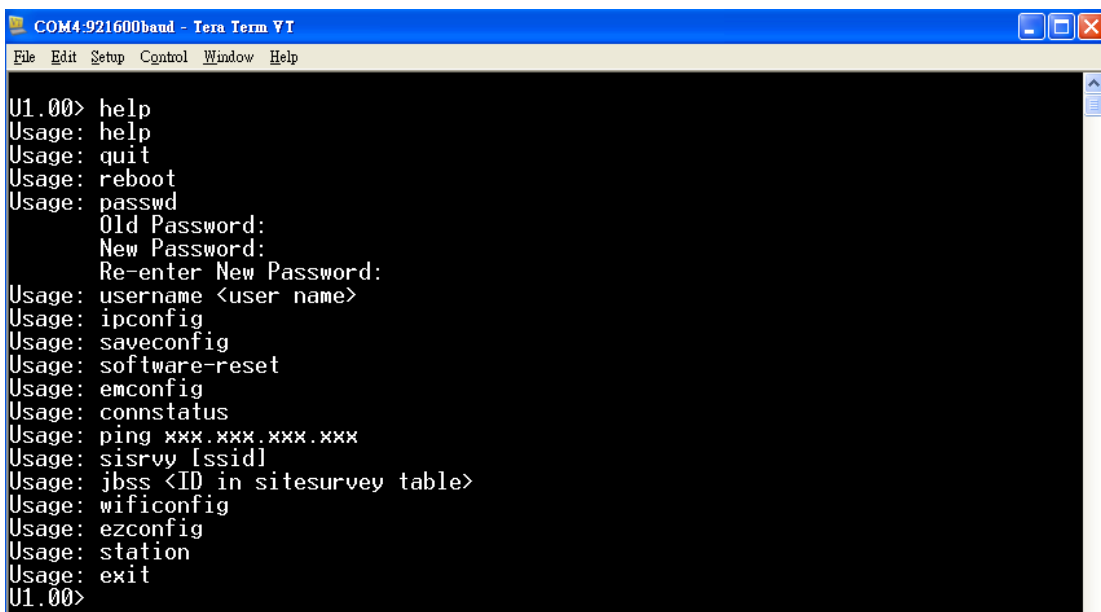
COM4:921600baud - Tera Term VT

File Edit Setup Control Window Help

U1.00> help
Usage: help
Usage: quit
Usage: reboot
Usage: passwd
Old Password:
New Password:
Re-enter New Password:
Usage: username <user name>
Usage: ipconfig
Usage: saveconfig
Usage: software-reset
Usage: emconfig
Usage: connstatus
Usage: ping xxx.xxx.xxx.xxx
Usage: sisrvy [ssid]
Usage: jbss <ID in sitesurvey table>
Usage: wificonfig
Usage: ezconfig
Usage: station
Usage: exit
U1.00>